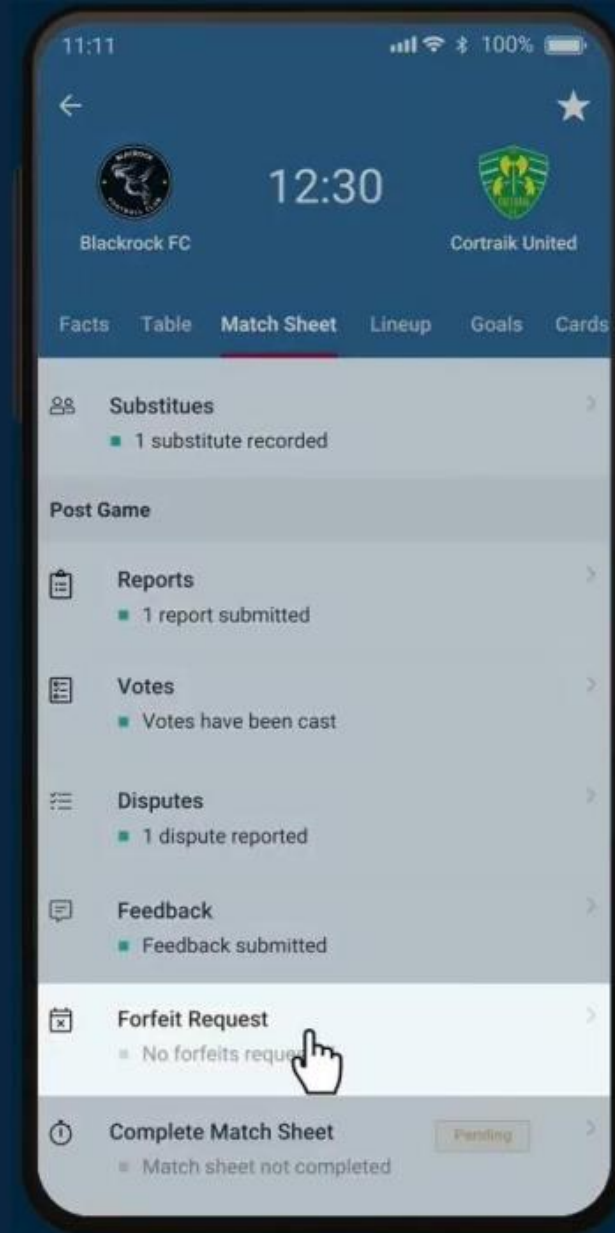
11:11

100%

Blackrock FC

12:30

Cortraik United

Facts Table Match Sheet Lineup Goals Cards

Substitues
1 substitute recorded

Post Game

Reports
1 report submitted

Votes
Votes have been cast

Disputes
1 dispute reported

Feedback
Feedback submitted

Forfeit Request
No forfeits reque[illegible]

Complete Match Sheet
Pending
Match sheet not completed